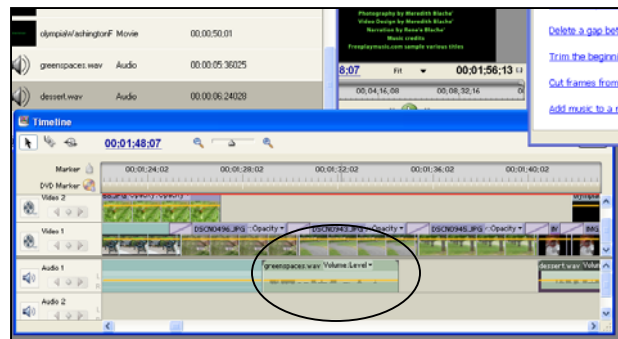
olympiaWashingtonF Movie 00;00;50;01
greenspaces.wav Audio 00;00;05;36025
dessert.wav Audio 00;00;06;24028

Photography by Meredith Blache'
Video Design by Meredith Blache'
Narration by Rene'e Blache'
Music credits
Freeplaymusic.com sample various titles

8;07 Fit 00;01;56;13
00;04;16;08 00;08;32;16 00;1

Delete a gap bef
Trim the beginni
Cut frames from
Add music to a

Timeline
00;01;48;07
Marker
DVD Marker
00;01;24;02 00;01;28;02 00;01;32;02 00;01;36;02 00;01;40;02
Video 2
Video 1
DSCN0496.JPG Opacity
DSCN0943.JPG Opacity
DSCN0945.JPG Opacity
Audio 1
greenspaces.wav Volume:Level
dessert.wav Volum
Audio 2